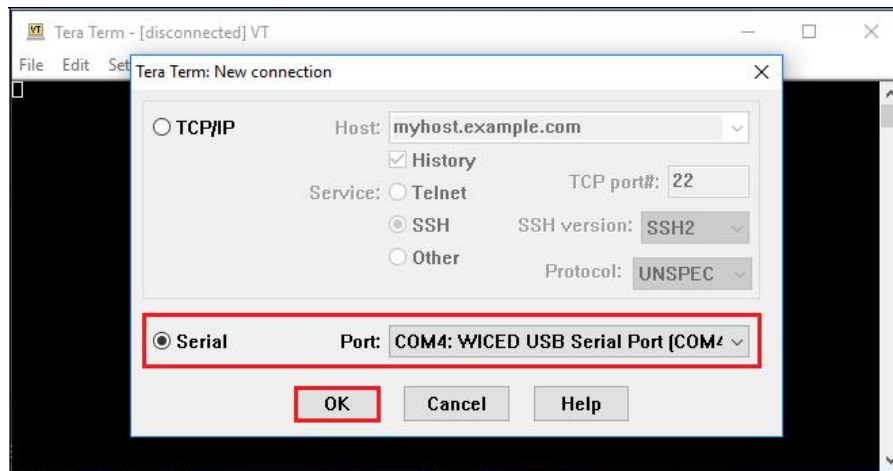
VT Tera Term - [disconnected] VT

File Edit Set

Tera Term: New connection

TCP/IP

Host: myhost.example.com

History

Service: Telnet

TCP port#: 22

SSH

SSH version: SSH2

Other

Protocol: UNSPEC

Serial

Port: COM4: WICED USB Serial Port (COM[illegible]

OK

Cancel

Help